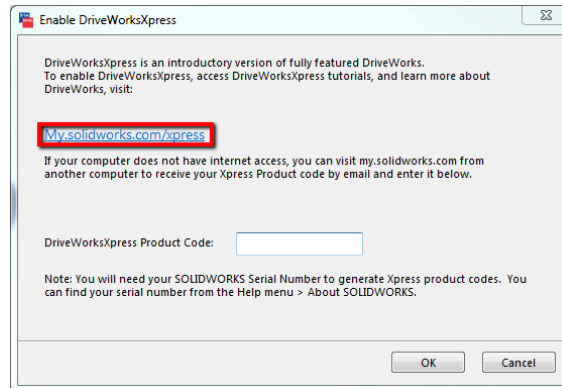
Enable DriveWorksXpress

DriveWorksXpress is an introductory version of fully featured DriveWorks. To enable DriveWorksXpress, access DriveWorksXpress tutorials, and learn more about DriveWorks, visit:

My.solidworks.com/xpress

If your computer does not have internet access, you can visit my.solidworks.com from another computer to receive your Xpress Product code by email and enter it below.

DriveWorksXpress Product Code:

Note: You will need your SOLIDWORKS Serial Number to generate Xpress product codes. You can find your serial number from the Help menu > About SOLIDWORKS.

OK

Cancel